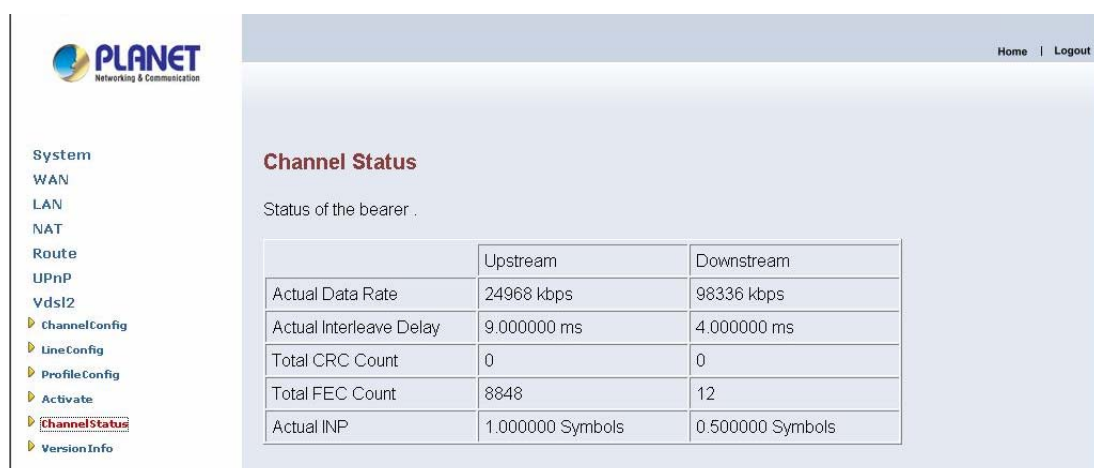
PLANET
Networking & Communication

Home | Logout

System
WAN
LAN
NAT
Route
UPnP
Vdsl2
ChannelConfig
LineConfig
ProfileConfig
Activate
ChannelStatus
VersionInfo

Channel Status

Status of the bearer .

| | Upstream | Downstream |
|---|---|---|
| Actual Data Rate | 24968 kbps | 98336 kbps |
| Actual Interleave Delay | 9.000000 ms | 4.000000 ms |
| Total CRC Count | 0 | 0 |
| Total FEC Count | 8848 | 12 |
| Actual INP | 1.000000 Symbols | 0.500000 Symbols |